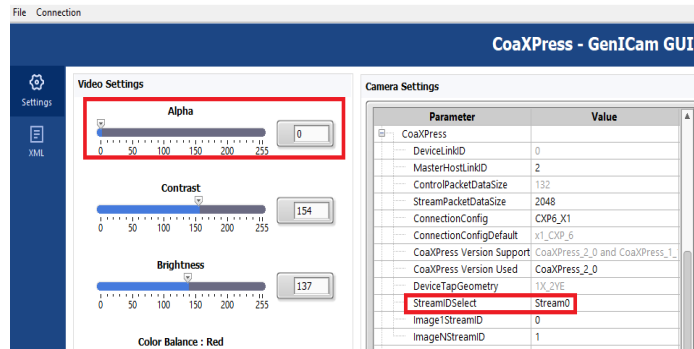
File Connection

CoaXPress - GenICam GUI

Settings

XML

Video Settings

Alpha

0 50 100 150 200 255

0

Contrast

0 50 100 150 200 255

154

Brightness

0 50 100 150 200 255

137

Color Balance : Red

Camera Settings

| Parameter | Value |
|---|---|
| CoaXPress | |
| DeviceLinkID | 0 |
| MasterHostLinkID | 2 |
| ControlPacketDataSize | 132 |
| StreamPacketDataSize | 2048 |
| ConnectionConfig | CXP6_X1 |
| ConnectionConfigDefault | x1_CXP_6 |
| CoaXPress Version Support | CoaXPress_2_0 and CoaXPress_1_ |
| CoaXPress Version Used | CoaXPress_2_0 |
| DeviceTapGeometry | 1X_2YE |
| StreamIDSelect | Stream0 |
| Image1StreamID | 0 |
| ImageNStreamID | 1 |